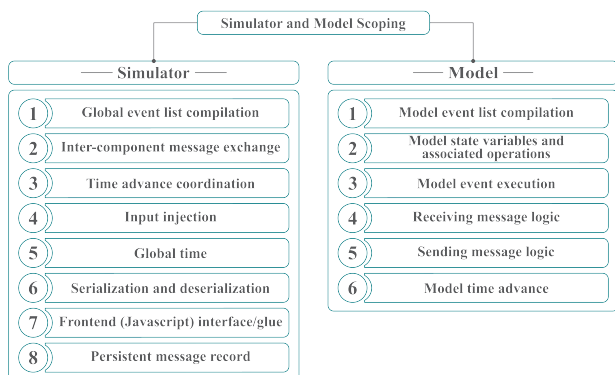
Simulator and Model Scoping

Simulator

1 Global event list compilation
2 Inter-component message exchange
3 Time advance coordination
4 Input injection
5 Global time
6 Serialization and deserialization
7 Frontend (Javascript) interface/glue
8 Persistent message record

Model

1 Model event list compilation
2 Model state variables and associated operations
3 Model event execution
4 Receiving message logic
5 Sending message logic
6 Model time advance